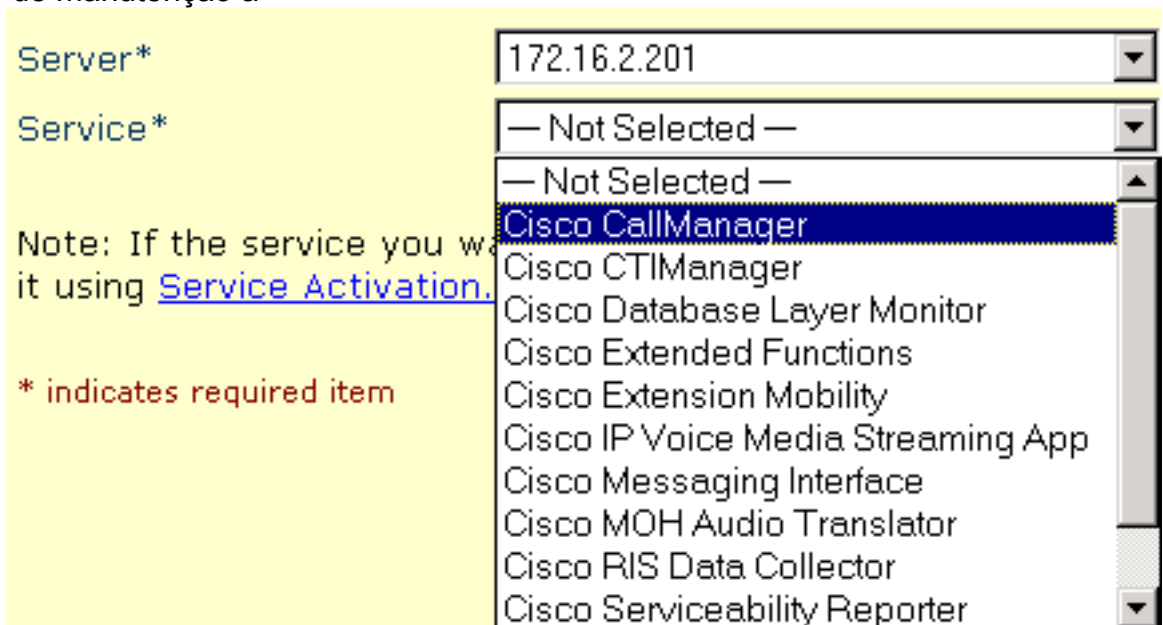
de manutenção a

Server*
172.16.2.201
Service*
— Not Selected —

Note: If the service you wa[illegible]
it using Service Activation.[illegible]

* indicates required item

— Not Selected —
Cisco CallManager
Cisco CTIManager
Cisco Database Layer Monitor
Cisco Extended Functions
Cisco Extension Mobility
Cisco IP Voice Media Streaming App
Cisco Messaging Interface
Cisco MOH Audio Translator
Cisco RIS Data Collector
Cisco Serviceability Reporter